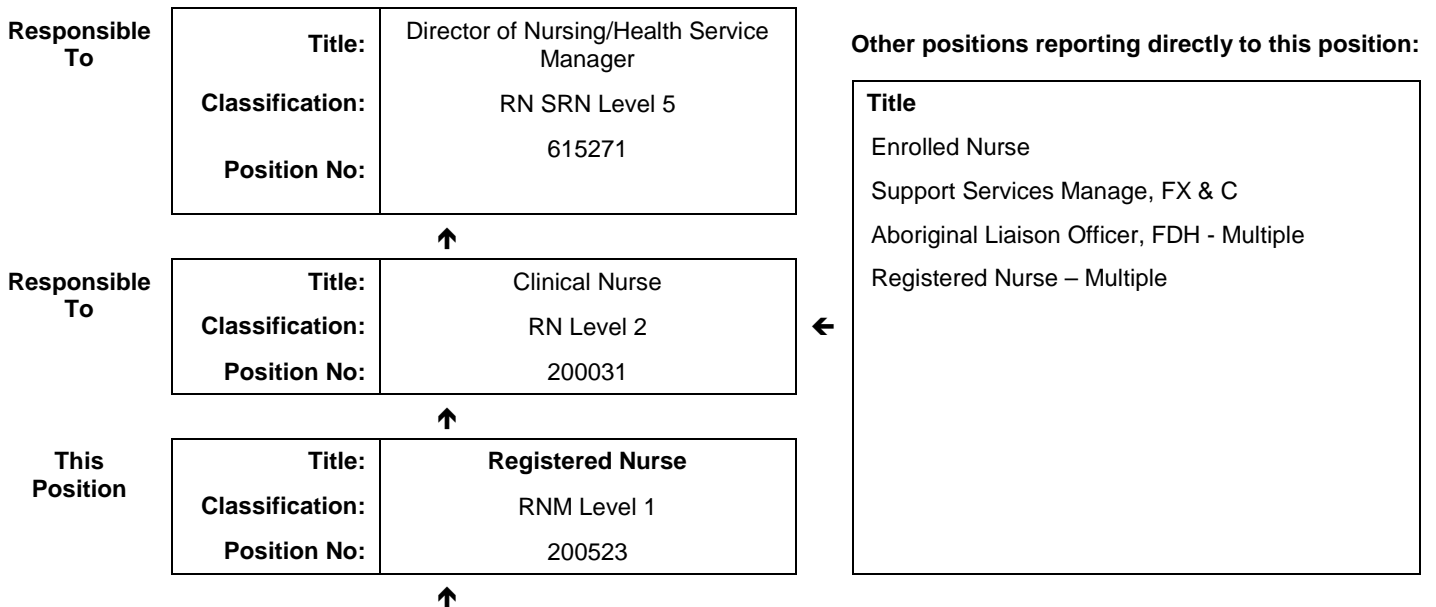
Responsible To

| Title: | Director of Nursing/Health Service Manager |
|---|---|
| Classification: | RN SRN Level 5 |
| Position No: | 615271 |

Responsible To

| Title: | Clinical Nurse |
|---|---|
| Classification: | RN Level 2 |
| Position No: | 200031 |

This Position

| Title: | **Registered Nurse** |
|---|---|
| Classification: | RNM Level 1 |
| Position No: | 200523 |

Other positions reporting directly to this position:

| Title |
|---|
| Enrolled Nurse |
| Support Services Manage, FX & C |
| Aboriginal Liaison Officer, FDH - Multiple |
| Registered Nurse – Multiple |